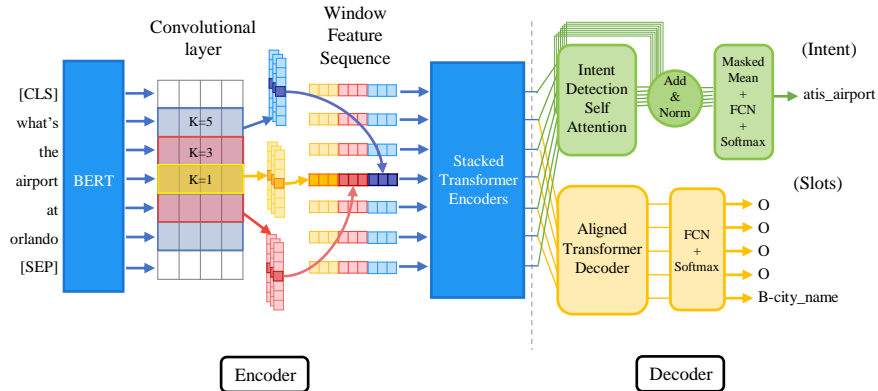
Convolutional layer

Window Feature Sequence

[CLS]
what's
the
airport
at
orlando
[SEP]

BERT

K=5
K=3
K=1

Stacked Transformer Encoders

Intent Detection Self Attention

Add & Norm

Masked Mean + FCN + Softmax

(Intent)

atis_airport

(Slots)

Aligned Transformer Decoder

FCN + Softmax

O
O
O
O
B-city_name

Encoder

Decoder